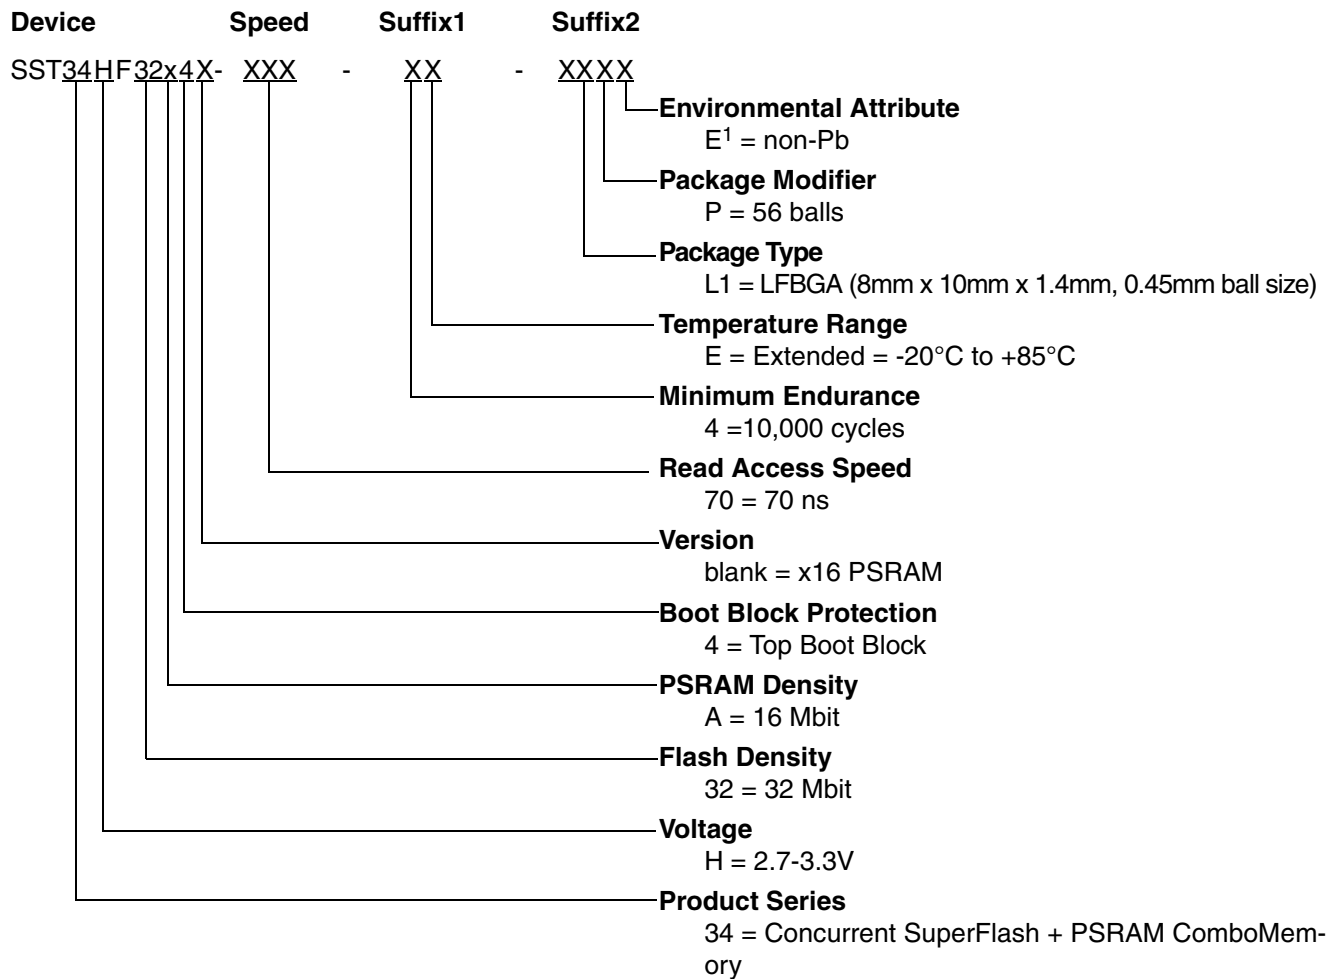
Device Speed Suffix1 Suffix2

SST34HF32x4X- XXX - XX - XXXX

Environmental Attribute
$E^1$ = non-Pb

Package Modifier
P = 56 balls

Package Type
L1 = LFBGA (8mm x 10mm x 1.4mm, 0.45mm ball size)

Temperature Range
E = Extended = -20°C to +85°C

Minimum Endurance
4 =10,000 cycles

Read Access Speed
70 = 70 ns

Version
blank = x16 PSRAM

Boot Block Protection
4 = Top Boot Block

PSRAM Density
A = 16 Mbit

Flash Density
32 = 32 Mbit

Voltage
H = 2.7-3.3V

Product Series
34 = Concurrent SuperFlash + PSRAM ComboMemory